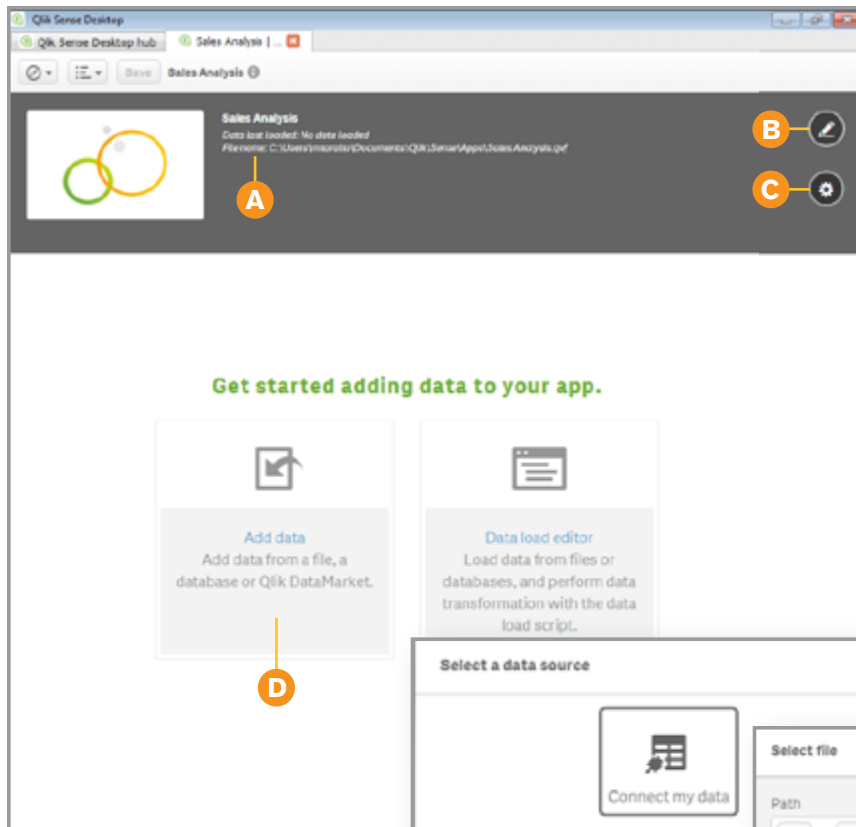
Qlik Sense Desktop

Qlik Sense Desktop hub

Sales Analysis | ...

Save

Sales Analysis

Sales Analysis

Data last loaded: No data loaded

Filename: C:\Users\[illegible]\Documents\Qlik\Sense\Apps\Sales Analysis.qvf

A

B

C

Get started adding data to your app.

Add data

Add data from a file, a database or Qlik DataMarket.

Data load editor

Load data from files or databases, and perform data transformation with the data load script.

D

Select a data source

Connect my data

Select file

Path